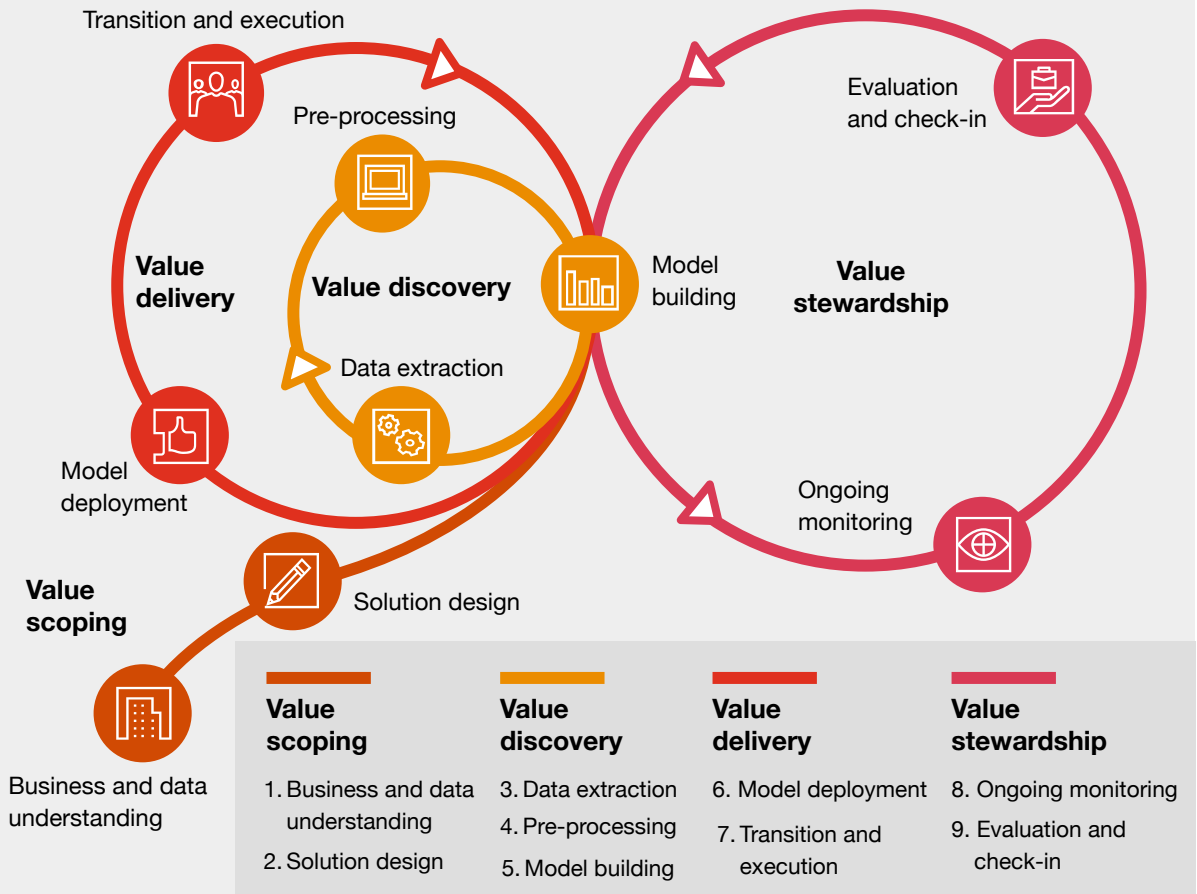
Transition and execution

Pre-processing

Evaluation and check-in

Value delivery

Value discovery

Model building

Value stewardship

Data extraction

Model deployment

Ongoing monitoring

Value scoping

Solution design

Business and data understanding

Value scoping
1. Business and data understanding
2. Solution design

Value discovery
3. Data extraction
4. Pre-processing
5. Model building

Value delivery
6. Model deployment
7. Transition and execution

Value stewardship
8. Ongoing monitoring
9. Evaluation and check-in